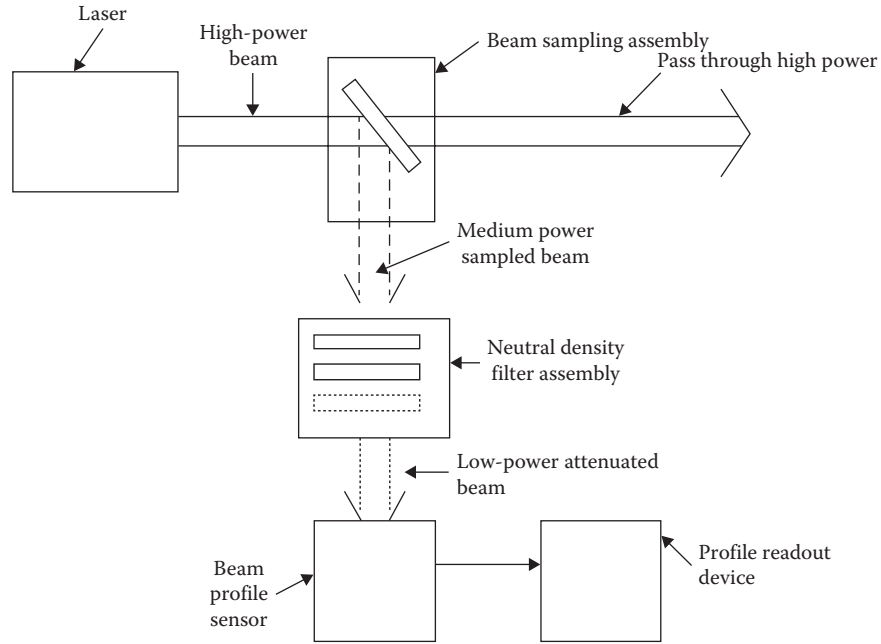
Laser

High-power beam

Beam sampling assembly

Pass through high power

Medium power sampled beam

Neutral density filter assembly

Low-power attenuated beam

Beam profile sensor

Profile readout device